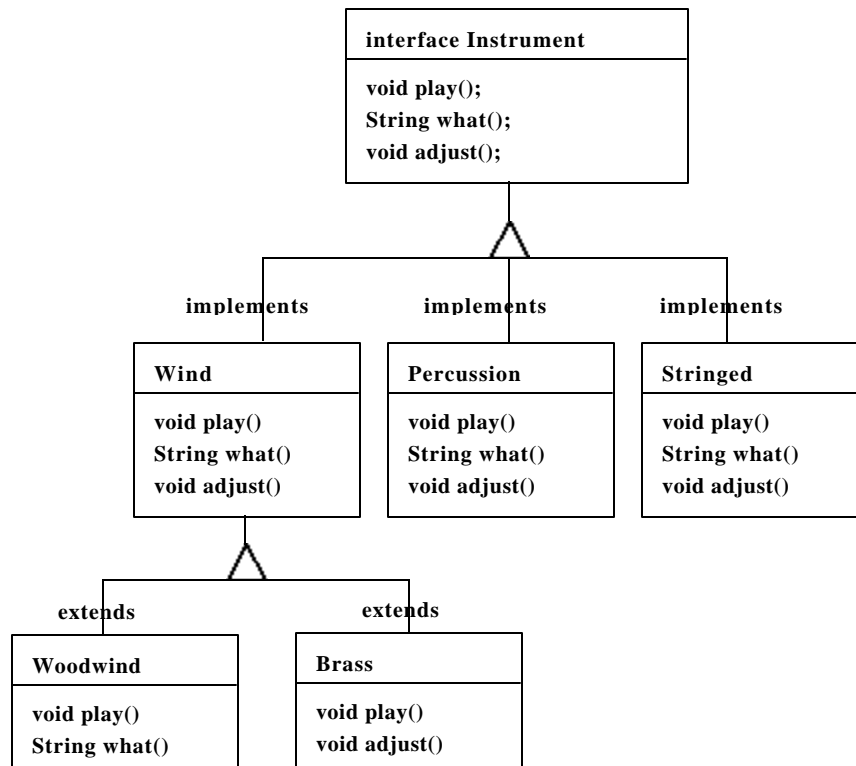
interface Instrument

void play();
String what();
void adjust();

implements

implements

implements

Wind

void play()
String what()
void adjust()

Percussion

void play()
String what()
void adjust()

Stringed

void play()
String what()
void adjust()

extends

extends

Woodwind

void play()
String what()

Brass

void play()
void adjust()